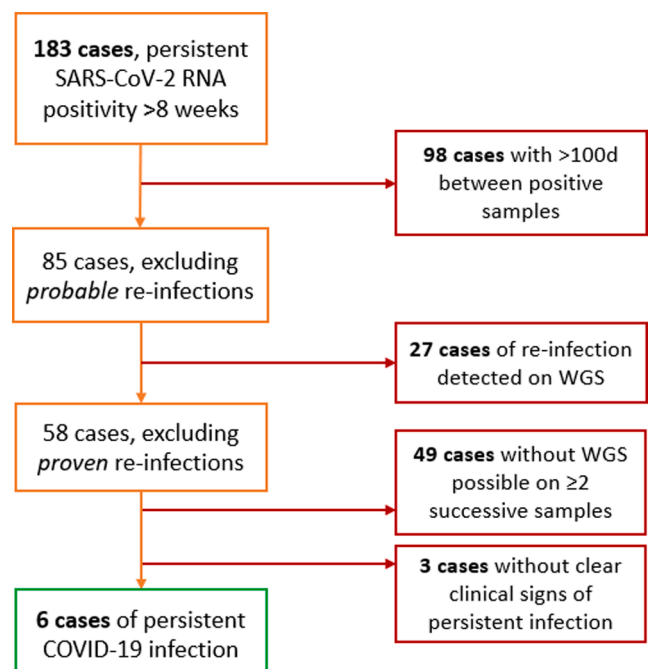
**183 cases**, persistent SARS-CoV-2 RNA positivity >8 weeks

**98 cases** with >100d between positive samples

85 cases, excluding *probable* re-infections

**27 cases** of re-infection detected on WGS

58 cases, excluding *proven* re-infections

**49 cases** without WGS possible on ≥2 successive samples

**3 cases** without clear clinical signs of persistent infection

**6 cases** of persistent COVID-19 infection